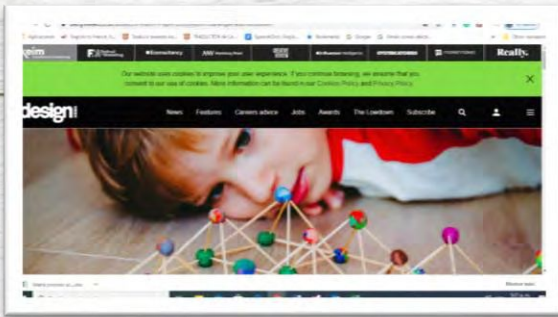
Our website uses cookies to improve your user experience. If you continue browsing, we assume that you consent to our use of cookies. More information can be found in our Cookies Policy and Privacy Policy.

design

News Features Careers advice Jobs Awards The Lowdown Subscribe

Really.